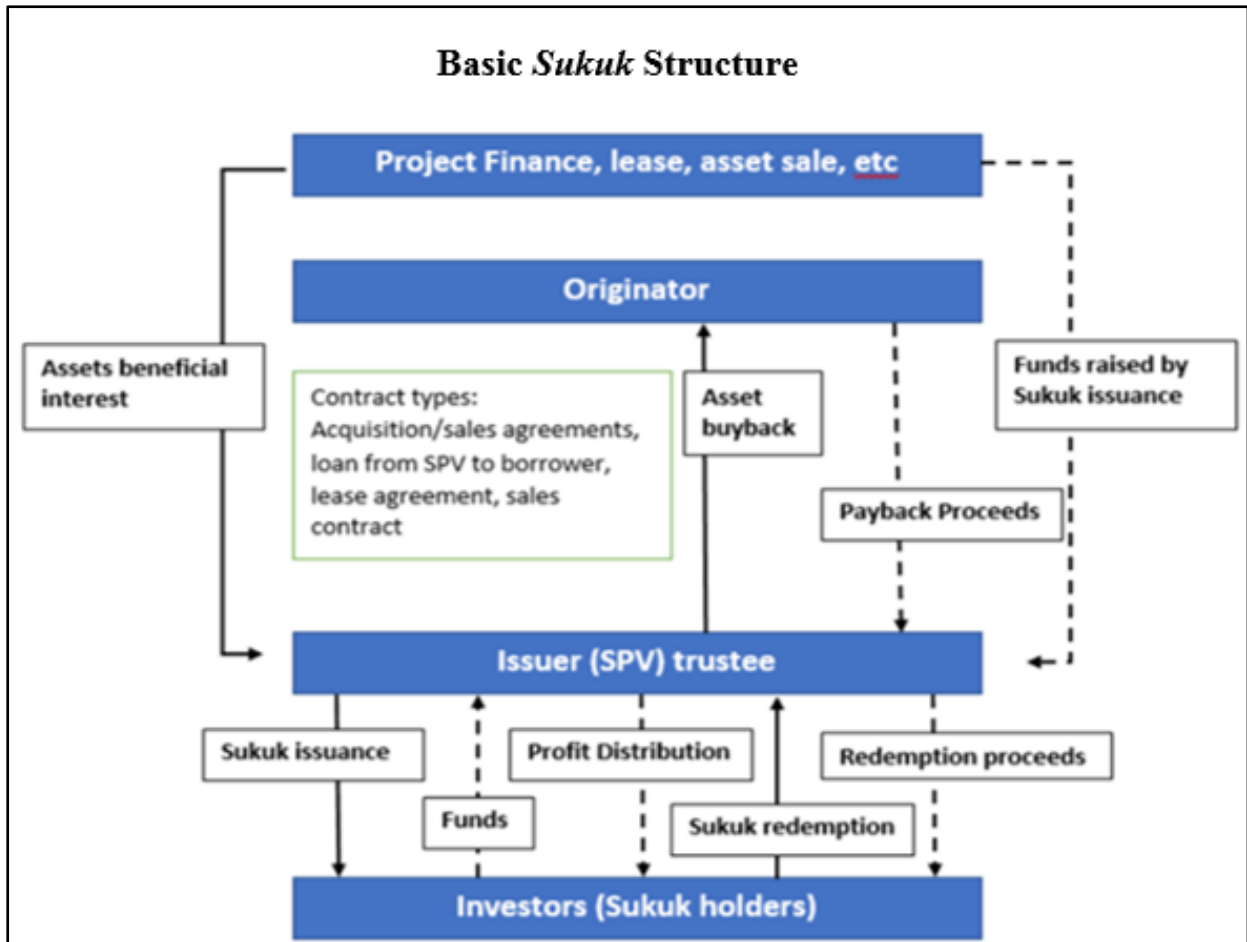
Basic *Sukuk* Structure

Project Finance, lease, asset sale, etc

Originator

Assets beneficial interest

Contract types: Acquisition/sales agreements, loan from SPV to borrower, lease agreement, sales contract

Asset buyback

Funds raised by Sukuk issuance

Payback Proceeds

Issuer (SPV) trustee

Sukuk issuance

Profit Distribution

Redemption proceeds

Funds

Sukuk redemption

Investors (Sukuk holders)